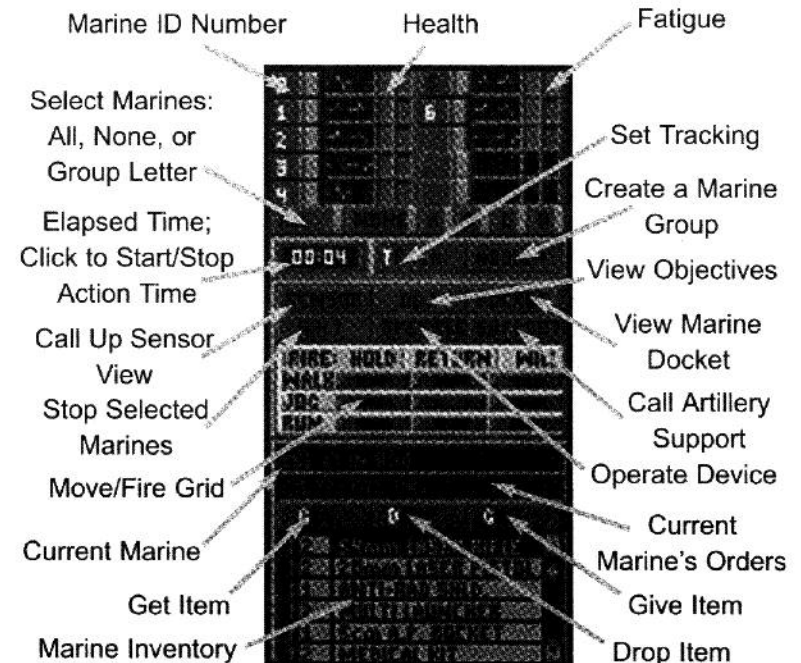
Marine ID Number
Health
Fatigue
Select Marines: All, None, or Group Letter
Set Tracking
Create a Marine Group
Elapsed Time; Click to Start/Stop Action Time
View Objectives
Call Up Sensor View
View Marine Docket
Stop Selected Marines
Call Artillery Support
Move/Fire Grid
Operate Device
Current Marine
Current Marine's Orders
Get Item
Give Item
Marine Inventory
Drop Item

1
6
2
3
4
00:04
T
FIRE
HOLD
RETURN
WAIT
WALK
JOG
RUN
G
D
G
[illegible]